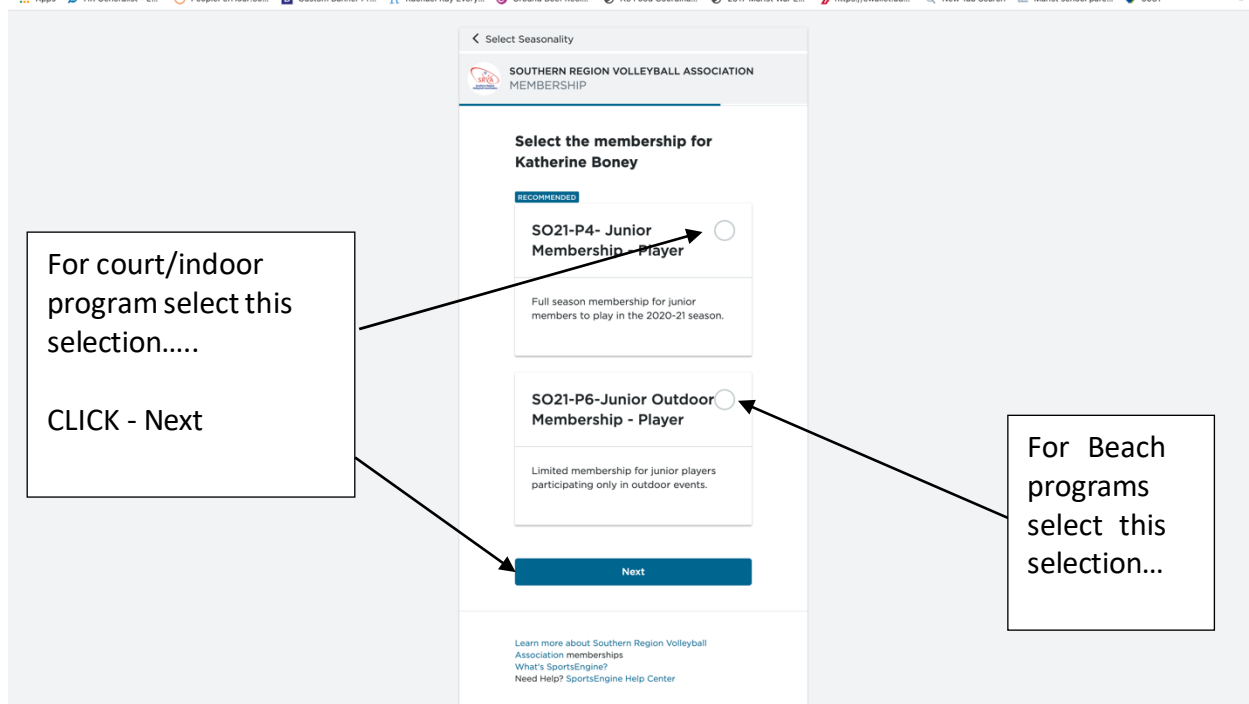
< Select Seasonality

SOUTHERN REGION VOLLEYBALL ASSOCIATION
MEMBERSHIP

Select the membership for Katherine Boney

RECOMMENDED

SO21-P4- Junior Membership - Player

Full season membership for junior members to play in the 2020-21 season.

SO21-P6-Junior Outdoor Membership - Player

Limited membership for junior players participating only in outdoor events.

Next

Learn more about Southern Region Volleyball Association memberships
What's SportsEngine?
Need Help? SportsEngine Help Center

For court/indoor program select this selection…..

CLICK - Next

For Beach programs select this selection…